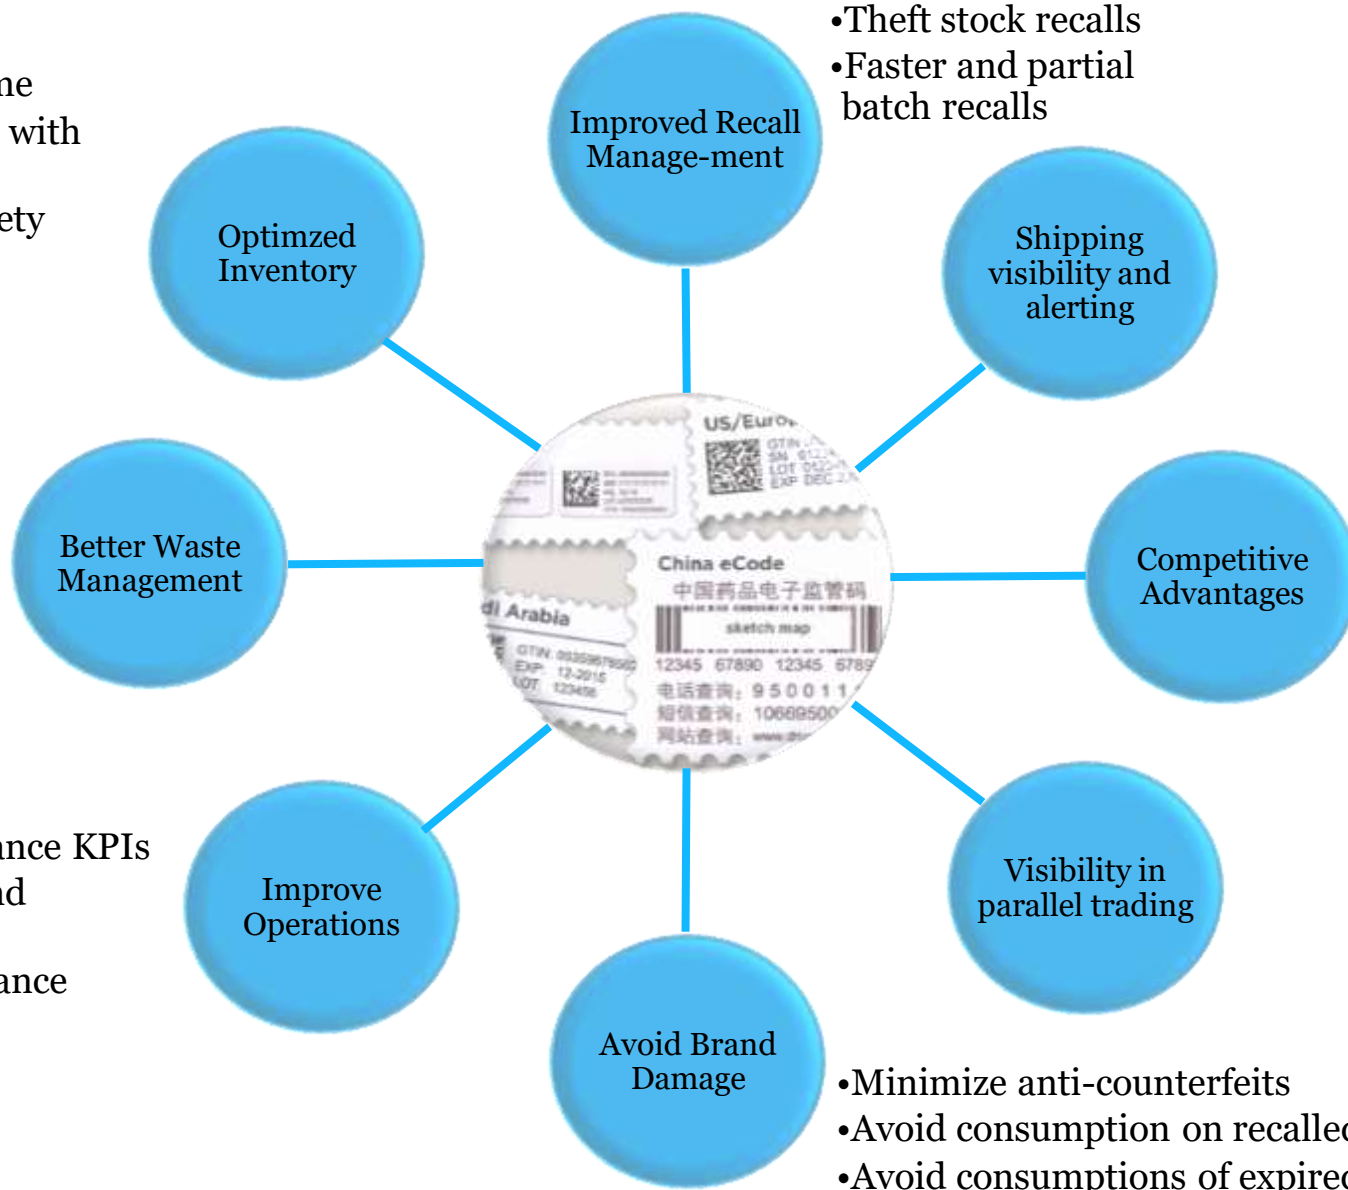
ne
with

ety

•Theft stock recalls
•Faster and partial batch recalls

Improved Recall Manage-ment

Optimzed Inventory

Shipping visibility and alerting

US/Euro
GTIN
SN
LOT
EXP DEC

China eCode
中国药品电子监管码
sketch map
12345 67890 12345 6789
电话查询: 950011
短信查询: 10669500
网站查询: www.

di Arabia
GTIN
EXP 12-2015
LOT 123456

Better Waste Management

Competitive Advantages

ance KPIs
d

ance

Improve Operations

Visibility in parallel trading

Avoid Brand Damage

•Minimize anti-counterfeits
•Avoid consumption on recalle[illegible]
•Avoid consumptions of expire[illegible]